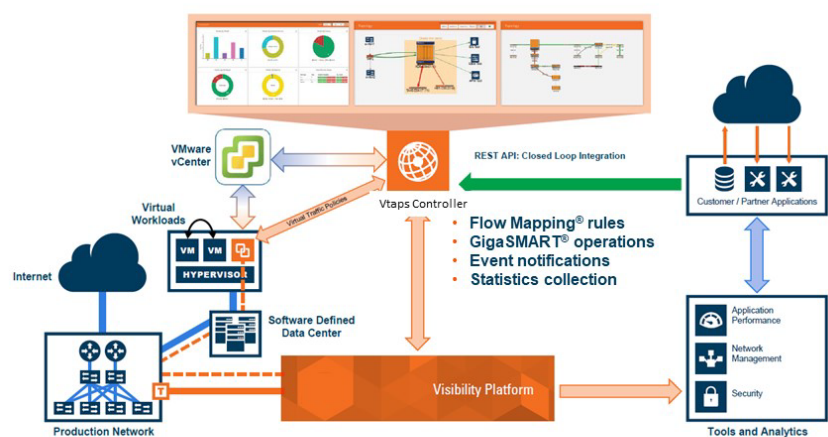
VMware vCenter

REST API: Closed Loop Integration

Virtual Traffic Policies

Vtaps Controller

Customer / Partner Applications

Virtual Workloads

VM VM

HYPERVISOR

• Flow Mapping® rules
• GigaSMART® operations
• Event notifications
• Statistics collection

Internet

Software Defined Data Center

Application Performance

Network Management

Security

T

Visibility Platform

Production Network

Tools and Analytics